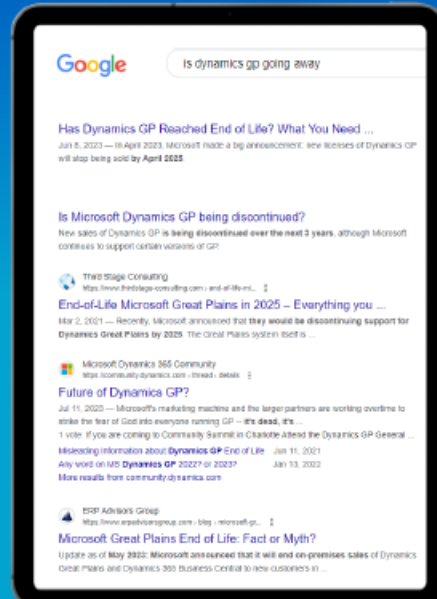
Google

is dynamics gp going away

Has Dynamics GP Reached End of Life? What You Need ...

Jun 6, 2023 — In April 2023, Microsoft made a big announcement: new licenses of Dynamics GP will stop being sold by April 2025.

Is Microsoft Dynamics GP being discontinued?

New sales of Dynamics GP is being discontinued over the next 3 years, although Microsoft continues to support certain versions of GP.

Third Stage Consulting
https://www.thirdstage-consulting.com › end-of-life-mi...

End-of-Life Microsoft Great Plains in 2025 – Everything you ...

Mar 2, 2021 — Recently, Microsoft announced that they would be discontinuing support for Dynamics Great Plains by 2025. The Great Plains system itself is ...

Microsoft Dynamics 365 Community
https://community.dynamics.com › thread › details

Future of Dynamics GP?

Jul 11, 2022 — Microsoft's marketing machine and the larger partners are working overtime to strike the fear of God into everyone running GP -- it's dead, it's ...

1 vote: If you are coming to Community Summit in Charlotte Attend the Dynamics GP General ...

Misleading information about Dynamics GP End of Life Jun 11, 2021

Any word on MS Dynamics GP 2022? or 2023? Jan 13, 2022

More results from community.dynamics.com

ERP Advisors Group
https://www.erpadvisorsgroup.com › blog › microsoft-gr...

Microsoft Great Plains End of Life: Fact or Myth?

Update as of May 2022: Microsoft announced that it will end on-premises sales of Dynamics Great Plains and Dynamics 365 Business Central to new customers in ...